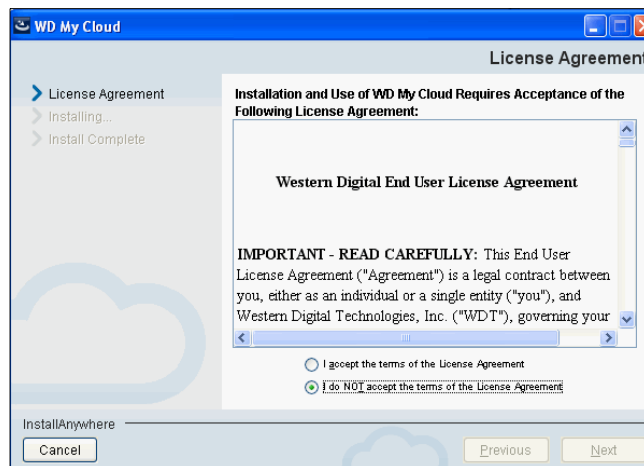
WD My Cloud

License Agreement

License Agreement
Installing...
Install Complete

Installation and Use of WD My Cloud Requires Acceptance of the Following License Agreement:

Western Digital End User License Agreement

IMPORTANT - READ CAREFULLY: This End User License Agreement ("Agreement") is a legal contract between you, either as an individual or a single entity ("you"), and Western Digital Technologies, Inc. ("WDT"), governing your

I accept the terms of the License Agreement
I do NOT accept the terms of the License Agreement

InstallAnywhere
Cancel
Previous
Next